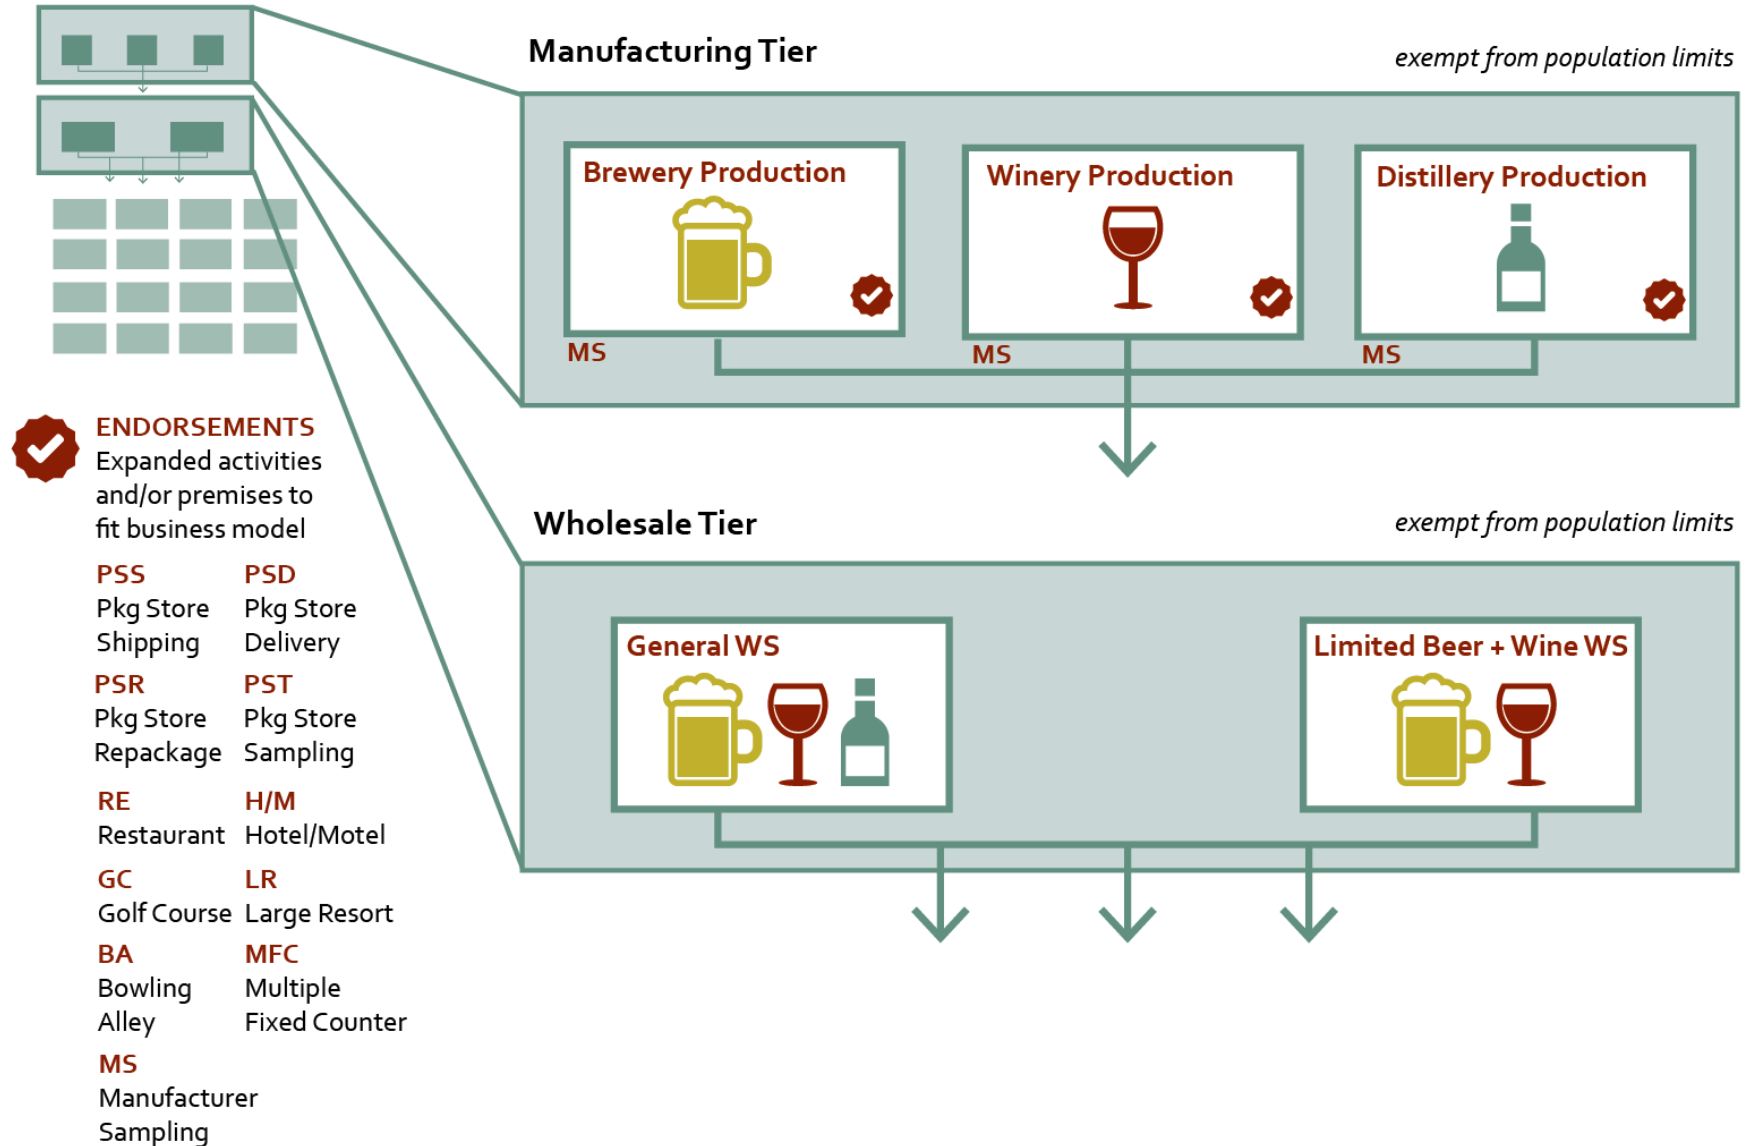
Manufacturing Tier

exempt from population limits

Brewery Production

Winery Production

Distillery Production

MS

MS

MS

Wholesale Tier

exempt from population limits

General WS

Limited Beer + Wine WS

ENDORSEMENTS
Expanded activities and/or premises to fit business model

PSS
Pkg Store Shipping

PSD
Pkg Store Delivery

PSR
Pkg Store Repackage

PST
Pkg Store Sampling

RE
Restaurant

H/M
Hotel/Motel

GC
Golf Course

LR
Large Resort

BA
Bowling Alley

MFC
Multiple Fixed Counter

MS
Manufacturer Sampling